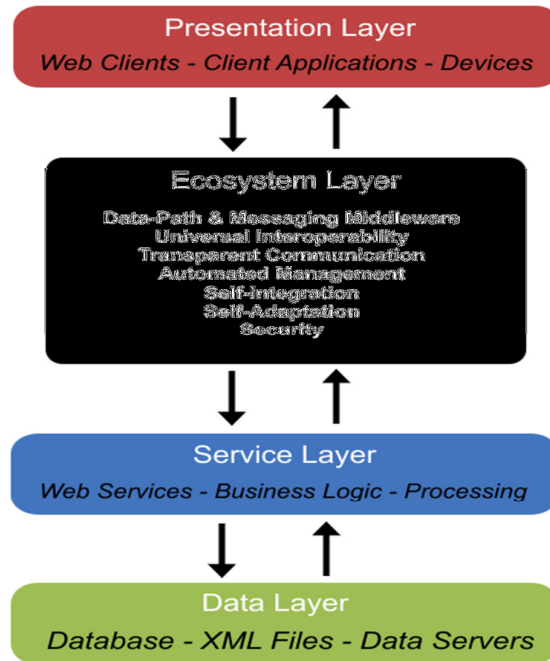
Presentation Layer
Web Clients - Client Applications - Devices

Ecosystem Layer
Data-Path & Messaging Middlewere
Universal Interoperability
Transparent Communication
Automated Management
Self-Integration
Self-Adaptation
Security

Service Layer
Web Services - Business Logic - Processing

Data Layer
Database - XML Files - Data Servers